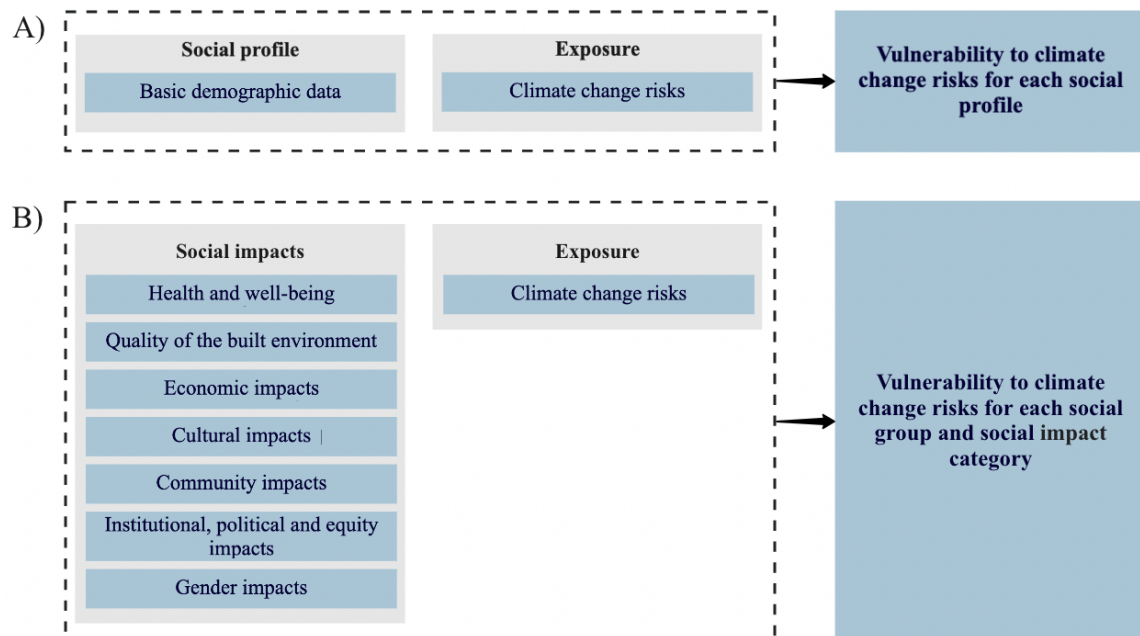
A)

Social profile

Basic demographic data

Exposure

Climate change risks

Vulnerability to climate change risks for each social profile

B)

Social impacts

Health and well-being

Quality of the built environment

Economic impacts

Cultural impacts

Community impacts

Institutional, political and equity impacts

Gender impacts

Exposure

Climate change risks

Vulnerability to climate change risks for each social group and social impact category